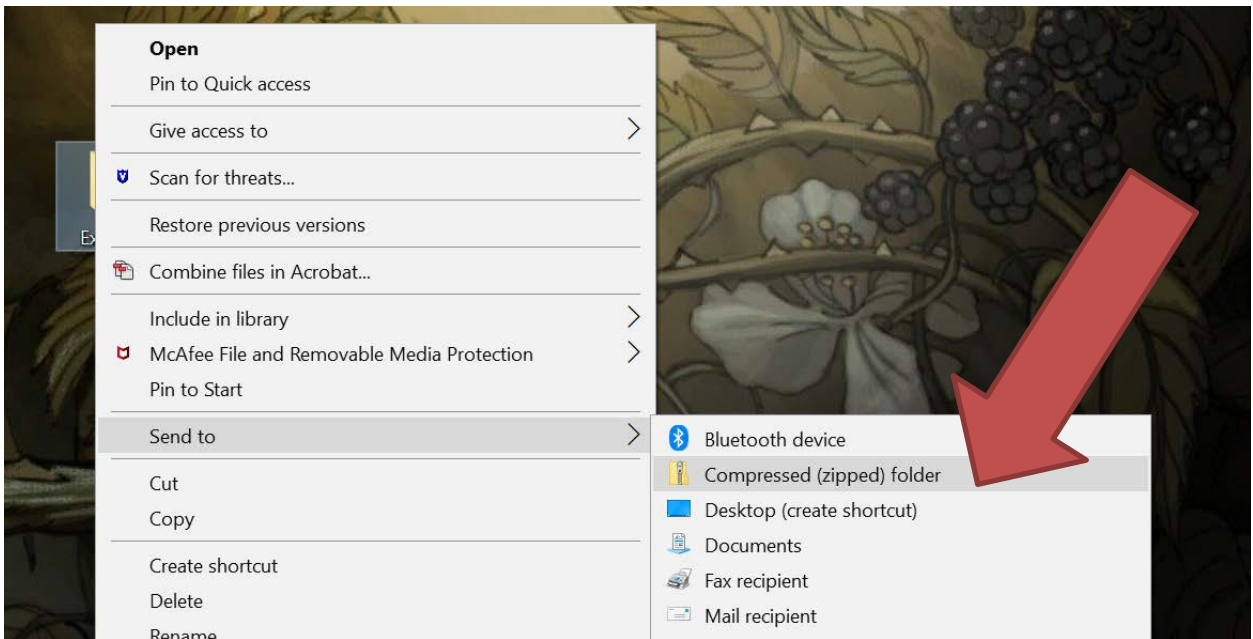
Ex

Open
Pin to Quick access

Give access to

Scan for threats...

Restore previous versions

Combine files in Acrobat...

Include in library
McAfee File and Removable Media Protection
Pin to Start

Send to

Cut
Copy

Create shortcut
Delete
Rename

Bluetooth device
Compressed (zipped) folder
Desktop (create shortcut)
Documents
Fax recipient
Mail recipient